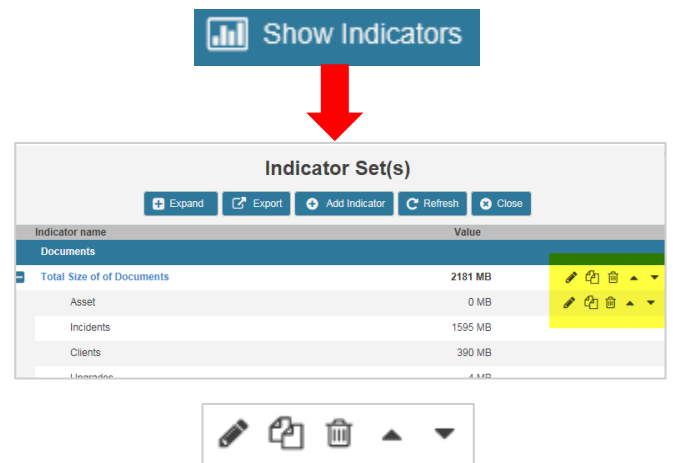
Show Indicators

Indicator Set(s)

Expand Export Add Indicator Refresh Close

| Indicator name | Value |
|---|---|
| Documents | |
| Total Size of of Documents | 2181 MB |
| Asset | 0 MB |
| Incidents | 1595 MB |
| Clients | 390 MB |
| Upgrades | 4 MB |